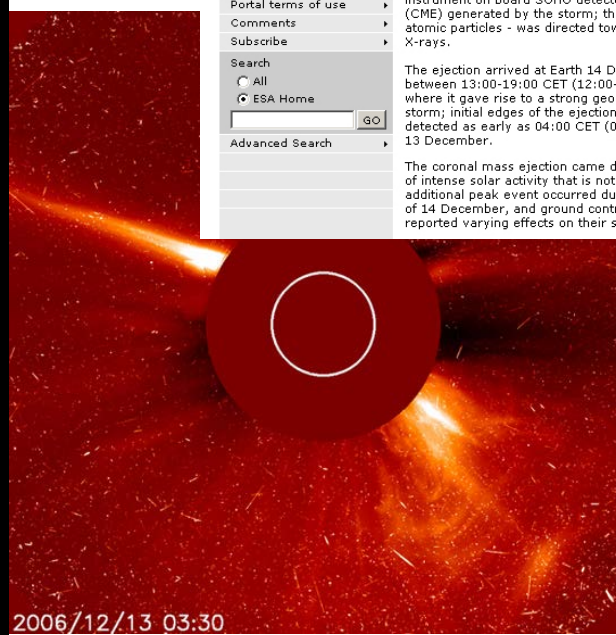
Portal terms of use
Comments
Subscribe
Search
All
ESA Home
GO
Advanced Search

instrument on board SOHO detec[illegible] (CME) generated by the storm; th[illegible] atomic particles - was directed tow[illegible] X-rays.

The ejection arrived at Earth 14 D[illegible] between 13:00-19:00 CET (12:00-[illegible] where it gave rise to a strong geo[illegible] storm; initial edges of the ejection detected as early as 04:00 CET (0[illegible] 13 December.

The coronal mass ejection came d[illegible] of intense solar activity that is not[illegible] additional peak event occurred du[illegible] of 14 December, and ground contr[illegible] reported varying effects on their s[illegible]

2006/12/13 03:30